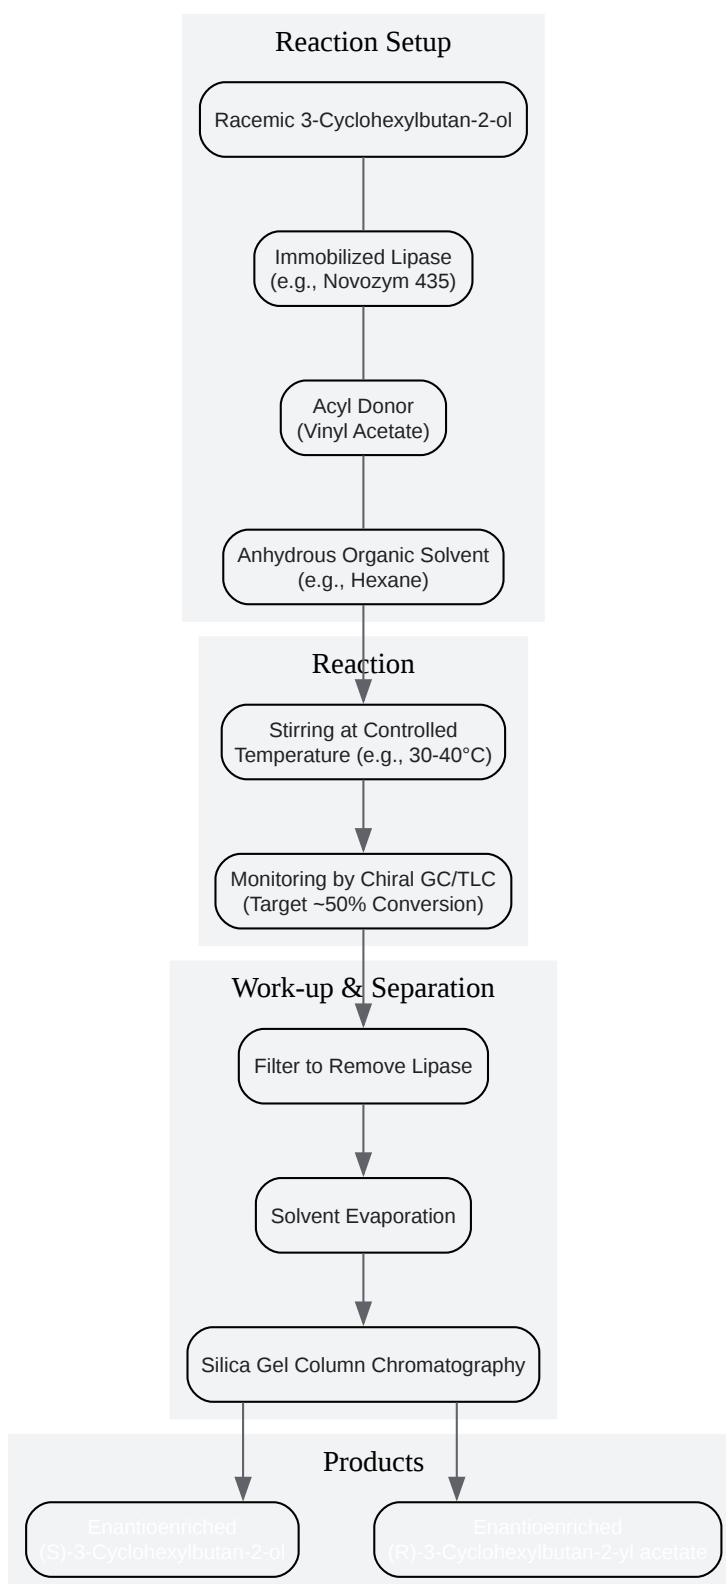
Reaction Setup

Racemic 3-Cyclohexylbutan-2-ol

Immobilized Lipase
(e.g., Novozym 435)

Acyl Donor
(Vinyl Acetate)

Anhydrous Organic Solvent
(e.g., Hexane)

Reaction

Stirring at Controlled
Temperature (e.g., 30-40°C)

Monitoring by Chiral GC/TLC
(Target ~50% Conversion)

Work-up & Separation

Filter to Remove Lipase

Solvent Evaporation

Silica Gel Column Chromatography

Products

Enantioenriched
(S)-3-Cyclohexylbutan-2-ol

Enantioenriched
(R)-3-Cyclohexylbutan-2-yl acetate